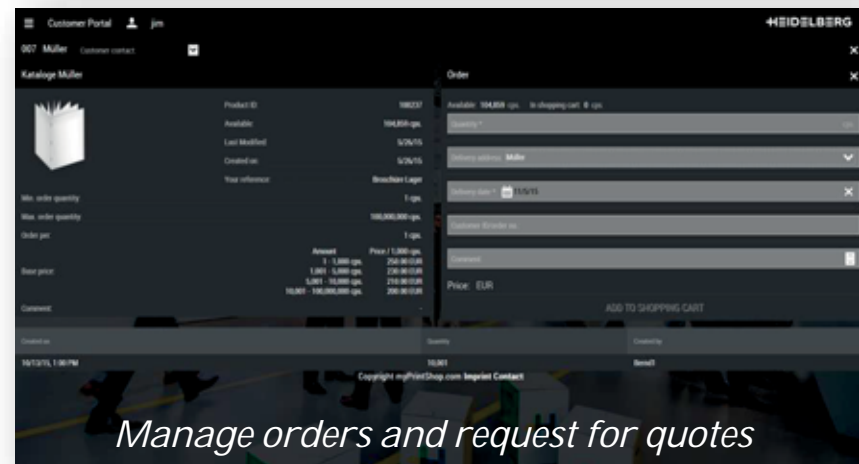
Customer Portal jim

HEIDELBERG

007 Müller Customer contact

Kataloge Müller

Product ID 100237
Available 104,859 cps.
Last Modified 5/26/15
Created on 5/26/15
Your reference Broschüre Lager

Min. order quantity 1 cps.
Max. order quantity 100,000,000 cps.
Order per 1 cps.

| Amount | Price / 1,000 cps. |
|---|---|
| 1 - 1,000 cps. | 250.00 EUR |
| 1,001 - 5,000 cps. | 230.00 EUR |
| 5,001 - 10,000 cps. | 210.00 EUR |
| 10,001 - 100,000,000 cps. | 200.00 EUR |

Base price:

Comment

Order

Available 104,859 cps. In shopping cart 0 cps.

Quantity *

Delivery address Müller

Delivery date * 11/5/15

Customer Order no.

Comment

Price: EUR

ADD TO SHOPPING CART

| Created on | Quantity | Created by |
|---|---|---|
| 10/13/15, 1:00 PM | 10,001 | Bernd1 |

Copyright myPrintShop.com Imprint Contact

Manage orders and request for quotes